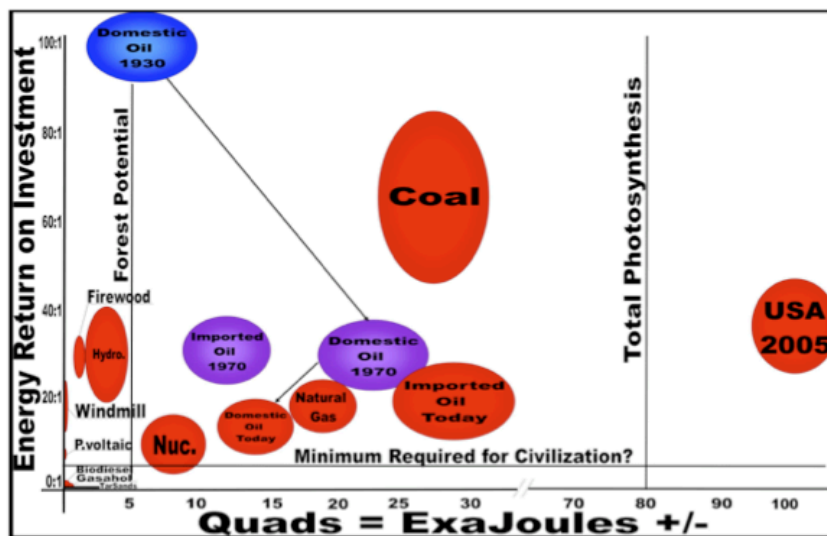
Energy Return on Investment

100:1
80:1
60:1
40:1
20:1
0:1

Domestic Oil 1930

Forest Potential

Total Photosynthesis

Coal

Firewood

Hydro.

Imported Oil 1970

Domestic Oil 1970

USA 2005

Windmill

Natural Gas

Imported Oil Today

Domestic Oil Today

P.voltaic

Nuc.

Minimum Required for Civilization?

Biodiesel
Gasahol
TarSands

5
10
15
20
25
30
70
80
90
100

Quads = ExaJoules +/-